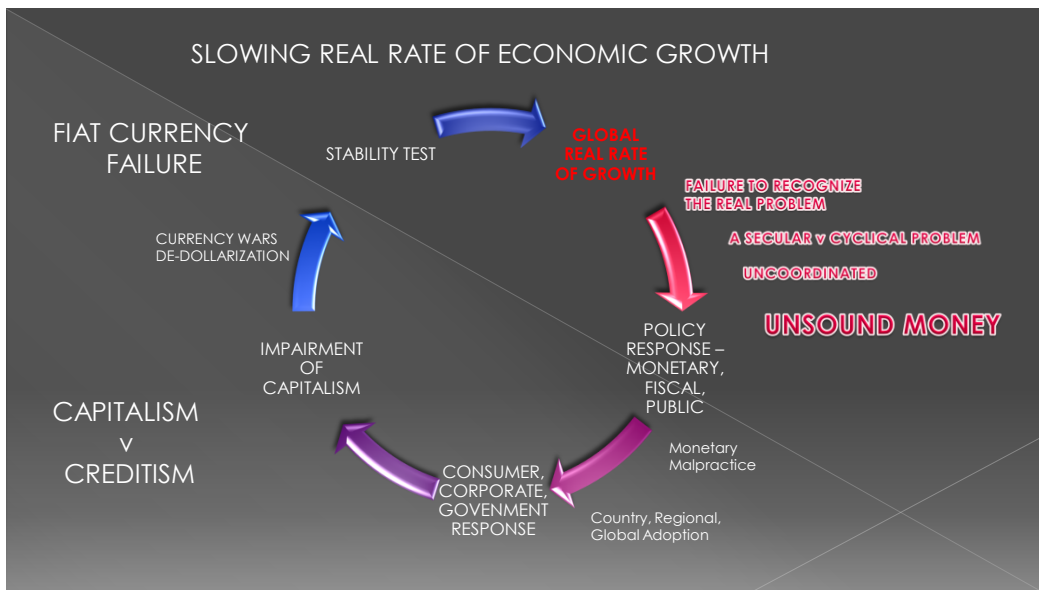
SLOWING REAL RATE OF ECONOMIC GROWTH

FIAT CURRENCY FAILURE

STABILITY TEST

GLOBAL REAL RATE OF GROWTH

FAILURE TO RECOGNIZE THE REAL PROBLEM

A SECULAR v CYCLICAL PROBLEM

UNCOORDINATED

UNSOUND MONEY

POLICY RESPONSE – MONETARY, FISCAL, PUBLIC

Monetary Malpractice

Country, Regional, Global Adoption

CONSUMER, CORPORATE, GOVENMENT RESPONSE

IMPAIRMENT OF CAPITALISM

CURRENCY WARS DE-DOLLARIZATION

CAPITALISM v CREDITISM